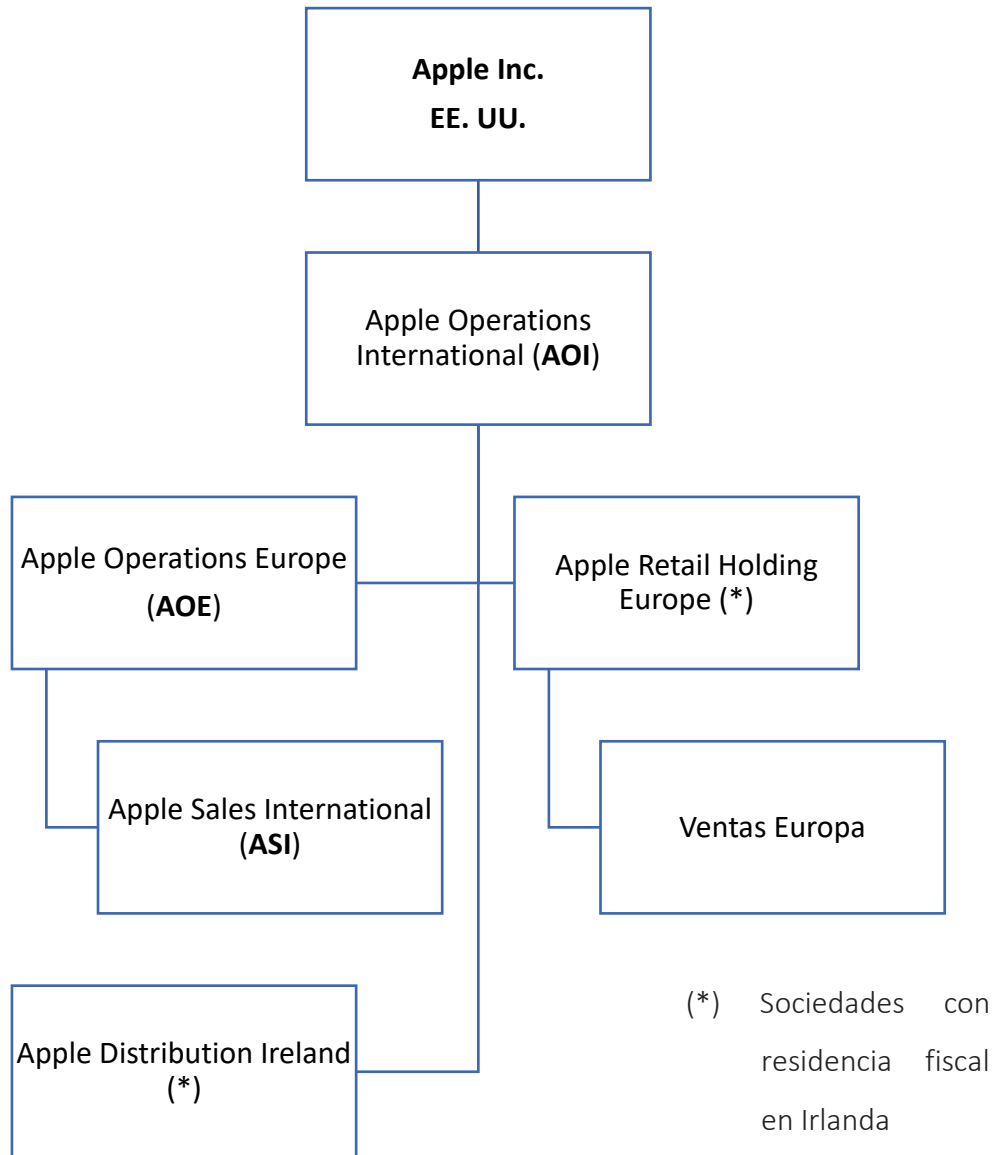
**Apple Inc.**
**EE. UU.**

Apple Operations International (**AOI**)

Apple Operations Europe (**AOE**)

Apple Retail Holding Europe (*)

Apple Sales International (**ASI**)

Ventas Europa

Apple Distribution Ireland (*)

(*) Sociedades con residencia fiscal en Irlanda